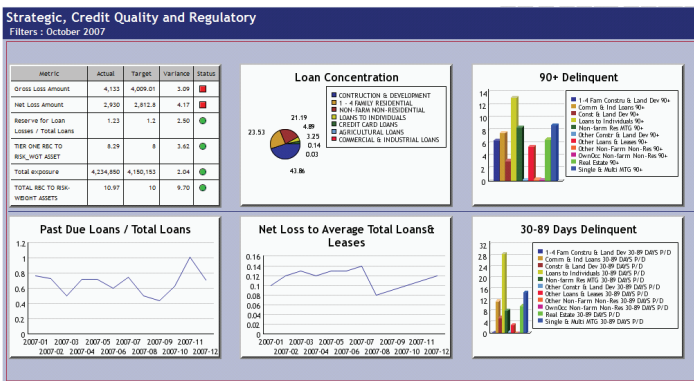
Strategic, Credit Quality and Regulatory
Filters : October 2007

| Metric | Actual | Target | Variance | Status |
|---|---|---|---|---|
| Gross Loss Amount | 4,133 | 4,009.01 | 3.09 | |
| Net Loss Amount | 2,930 | 2,812.8 | 4.17 | |
| Reserve for Loan Losses / Total Loans | 1.23 | 1.2 | 2.50 | |
| TIER ONE RBC TO RISK_WGT ASSET | 8.29 | 8 | 3.62 | |
| Total exposure | 4,234,850 | 4,150,153 | 2.04 | |
| TOTAL RBC TO RISK-WEIGHT ASSETS | 10.97 | 10 | 9.70 | |

Loan Concentration

21.19
4.89
3.25
0.14
0.03
23.53
43.86

CONTRUCTION & DEVELOPMENT
1 - 4 FAMILY RESIDENTIAL
NON-FARM NON-RESIDENTIAL
LOANS TO INDIVIDUALS
CREDIT CARD LOANS
AGRICULTURAL LOANS
COMMERCIAL & INDUSTRIAL LOANS

90+ Delinquent

14
12
10
8
6
4
2
0

1 - 4 Fam Constru & Land Dev 90+
Comm & Ind Loans 90+
Constr & Land Dev 90+
Loans to Individuals 90+
Non-farm Res MTG 90+
Other Constr & Land Dev 90+
Other Loans & Leases 90+
Other Non-Farm Non-Res 90+
OwnOcc Non-farm Non-Res 90+
Real Estate 90+
Single & Multi MTG 90+

Past Due Loans / Total Loans

1.2
1
0.8
0.6
0.4
0.2
0
2007-01 2007-03 2007-05 2007-07 2007-09 2007-11
2007-02 2007-04 2007-06 2007-08 2007-10 2007-12

Net Loss to Average Total Loans& Leases

0.16
0.14
0.12
0.1
0.08
0.06
0.04
0.02
0
2007-01 2007-03 2007-05 2007-07 2007-09 2007-11
2007-02 2007-04 2007-06 2007-08 2007-10 2007-12

30-89 Days Delinquent

32
28
24
20
16
12
8
4
0

1-4 Fam Constru & Land Dev 30-89 DAYS P/D
Comm & Ind Loans 30-89 DAYS P/D
Constr & Land Dev 30-89 DAYS P/D
Loans to Individuals 30-89 DAYS P/D
Non-farm Res MTG 30-89 DAYS P/D
Other Constr & Land Dev 30-89 DAYS P/D
Other Loans & Leases 30-89 DAYS P/D
Other Non-Farm Non-Res 30-89 DAYS P/D
OwnOcc Non-farm Non-Res 30-89 DAYS P/D
Real Estate 30-89 DAYS P/D
Single & Multi MTG 30-89 DAYS P/D